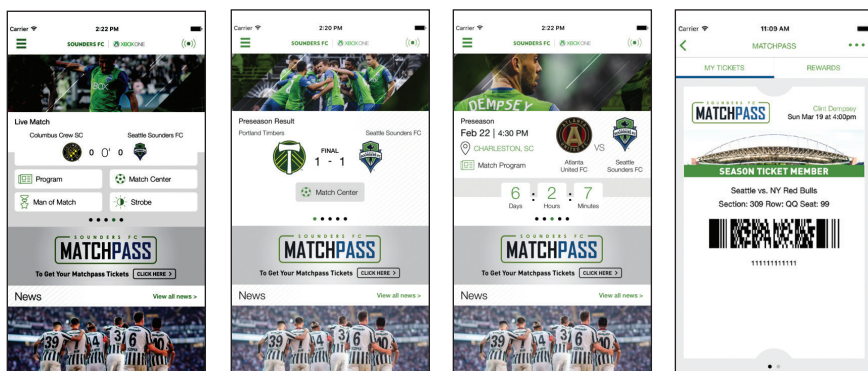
Carrier 2:22 PM
SOUNDERS FC XBOX ONE
BOX
Live Match
Columbus Crew SC Seattle Sounders FC
0 0' 0
Program
Match Center
Man of Match
Strobe
SOUNDERS FC MATCHPASS
To Get Your Matchpass Tickets CLICK HERE >
News View all news >
39 6

Carrier 2:20 PM
SOUNDERS FC XBOX ONE
Preseason Result
Portland Timbers Seattle Sounders FC
FINAL
1 - 1
Match Center
SOUNDERS FC MATCHPASS
To Get Your Matchpass Tickets CLICK HERE >
News View all news >
39 6

Carrier 2:22 PM
SOUNDERS FC XBOX ONE
DEMPSEY
Preseason
Feb 22 | 4:30 PM
CHARLESTON, SC
Match Program
VS
Atlanta United FC
Seattle Sounders FC
6 Days : 2 Hours : 7 Minutes
SOUNDERS FC MATCHPASS
To Get Your Matchpass Tickets CLICK HERE >
News View all news >
39 6

Carrier 11:09 AM
MATCHPASS
MY TICKETS REWARDS
SOUNDERS FC MATCHPASS
Clint Dempsey
Sun Mar 19 at 4:00pm
SEASON TICKET MEMBER
Seattle vs. NY Red Bulls
Section: 309 Row: QQ Seat: 99
111111111111